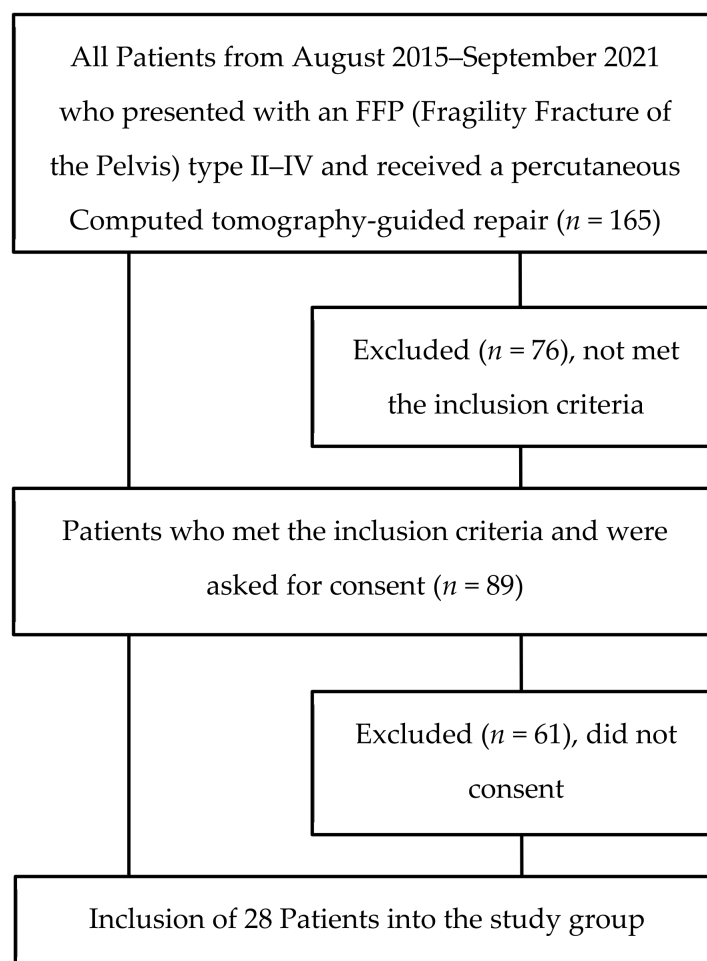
All Patients from August 2015–September 2021 who presented with an FFP (Fragility Fracture of the Pelvis) type II–IV and received a percutaneous Computed tomography-guided repair ($n$ = 165)

Excluded ($n$ = 76), not met the inclusion criteria

Patients who met the inclusion criteria and were asked for consent ($n$ = 89)

Excluded ($n$ = 61), did not consent

Inclusion of 28 Patients into the study group